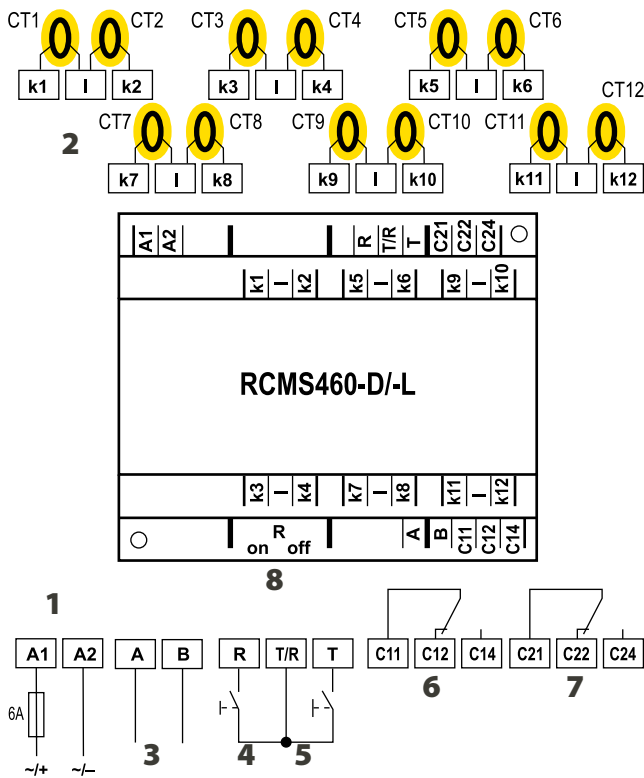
CT1 CT2
k1 l k2
CT3 CT4
k3 l k4
CT5 CT6
k5 l k6
2
CT7 CT8
k7 l k8
CT9 CT10
k9 l k10
CT11 CT12
k11 l k12

A1 A2 R T/R T C21 C22 C24
k1 – k2 k5 – k6 k9 – k10

RCMS460-D/-L

k3 – k4 k7 – k8 k11 – k12
on R off A B C11 C12 C14

8

1
A1 A2
6A
~/+ ~/–
A B
3
R T/R T
4 5
C11 C12 C14
6
C21 C22 C24
7